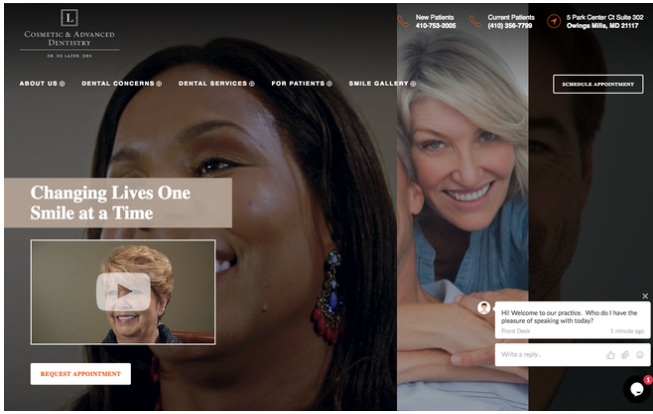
L
COSMETIC & ADVANCED DENTISTRY
DR. ED LAZER, DDS

New Patients
410-753-2005

Current Patients
(410) 356-7799

5 Park Center Ct Suite 302
Owings Mills, MD 21117

ABOUT US
DENTAL CONCERNS
DENTAL SERVICES
FOR PATIENTS
SMILE GALLERY

SCHEDULE APPOINTMENT

Changing Lives One Smile at a Time

REQUEST APPOINTMENT

Hi! Welcome to our practice. Who do I have the pleasure of speaking with today?
Front Desk
1 minute ago

Write a reply..

1